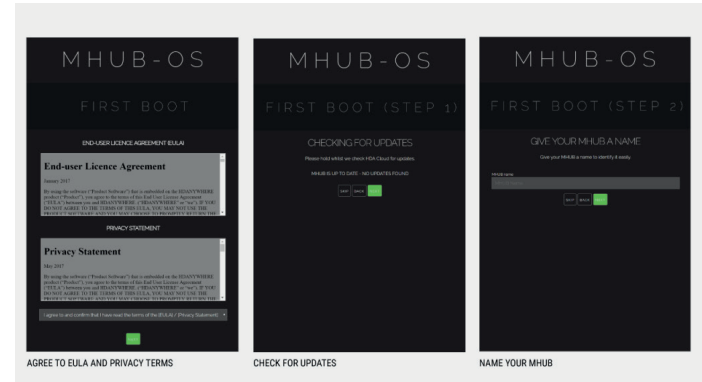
MHUB-OS

FIRST BOOT

END-USER LICENCE AGREEMENT (EULA)

End-user Licence Agreement

January 2017

By using the software ("Product Software") that is embedded on the HDANYWHERE product ("Product"), you agree to the terms of this End User Licence Agreement ("EULA") between you and HDANYWHERE. ("HDANYWHERE" or "we"). IF YOU DO NOT AGREE TO THE TERMS OF THIS EULA, YOU MAY NOT USE THE PRODUCT SOFTWARE AND YOU MAY CHOOSE TO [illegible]

PRIVACY STATEMENT

Privacy Statement

May 2017

By using the software ("Product Software") that is embedded on the HDANYWHERE product ("Product"), you agree to the terms of this End User Licence Agreement ("EULA") between you and HDANYWHERE. ("HDANYWHERE" or "we"). IF YOU DO NOT AGREE TO THE TERMS OF THIS EULA, YOU MAY NOT USE THE PRODUCT SOFTWARE AND YOU MAY CHOOSE TO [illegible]

I agree to and confirm that I have read the terms of the (EULA) / (Privacy Statement)

NEXT

AGREE TO EULA AND PRIVACY TERMS

MHUB-OS

FIRST BOOT (STEP 1)

CHECKING FOR UPDATES

Please hold whilst we check HDA Cloud for updates.

MHUB IS UP TO DATE - NO UPDATES FOUND

SKIP BACK NEXT

CHECK FOR UPDATES

MHUB-OS

FIRST BOOT (STEP 2)

GIVE YOUR MHUB A NAME

Give your MHUB a name to identify it easily.

MHUB name

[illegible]

SKIP BACK NEXT

NAME YOUR MHUB